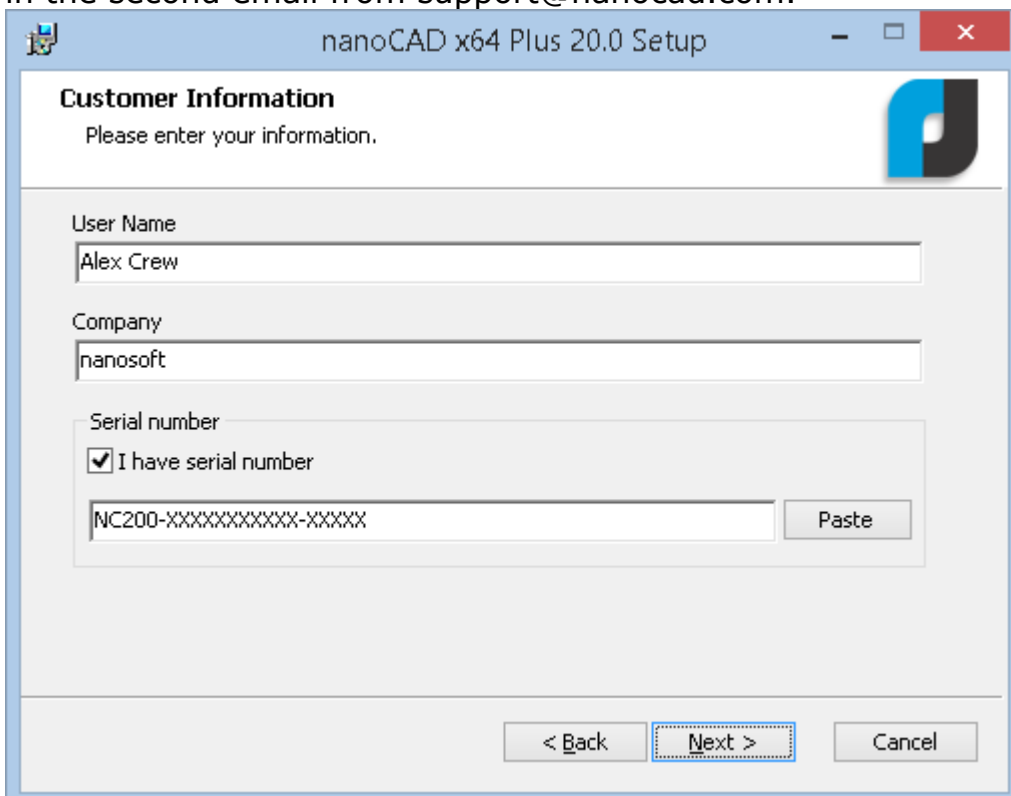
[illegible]

nanoCAD x64 Plus 20.0 Setup

Customer Information
Please enter your information.

User Name
Alex Crew

Company
nanosoft

Serial number
I have serial number
NC200-XXXXXXXXXX-XXXXX
Paste

< Back
Next >
Cancel